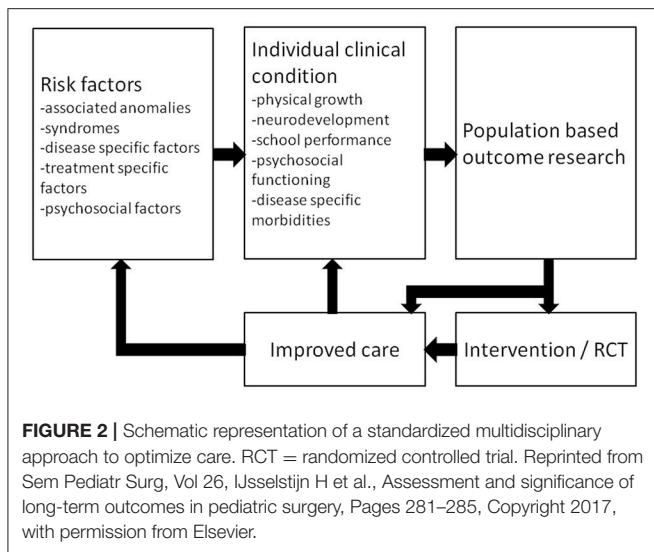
Risk factors
-associated anomalies
-syndromes
-disease specific factors
-treatment specific factors
-psychosocial factors

Individual clinical condition
-physical growth
-neurodevelopment
-school performance
-psychosocial functioning
-disease specific morbidities

Population based outcome research

Improved care

Intervention / RCT

**FIGURE 2 |** Schematic representation of a standardized multidisciplinary approach to optimize care. RCT = randomized controlled trial. Reprinted from Sem Pediatr Surg, Vol 26, IJsselstijn H et al., Assessment and significance of long-term outcomes in pediatric surgery, Pages 281–285, Copyright 2017, with permission from Elsevier.